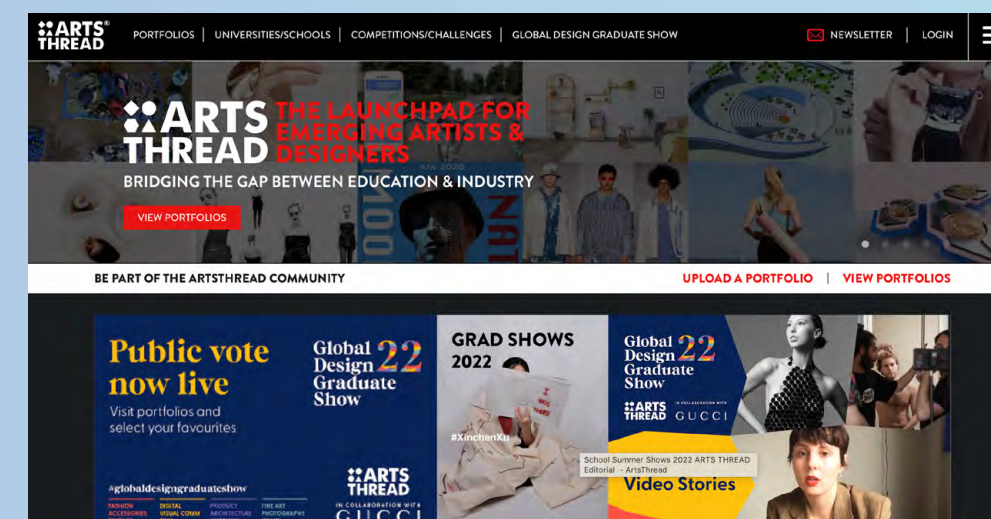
ARTS THREAD

PORTFOLIOS | UNIVERSITIES/SCHOOLS | COMPETITIONS/CHALLENGES | GLOBAL DESIGN GRADUATE SHOW

NEWSLETTER | LOGIN

ARTS THREAD THE LAUNCHPAD FOR EMERGING ARTISTS & DESIGNERS

BRIDGING THE GAP BETWEEN EDUCATION & INDUSTRY

VIEW PORTFOLIOS

BE PART OF THE ARTSTHREAD COMMUNITY

UPLOAD A PORTFOLIO | VIEW PORTFOLIOS

Public vote now live

Visit portfolios and select your favourites

Global Design 22 Graduate Show

#globaldesigngraduateshow

FASHION ACCESSORIES DIGITAL VISUAL COMM PRODUCT ARCHITECTURE FINE ART PHOTOGRAPHY

ARTS THREAD

IN COLLABORATION WITH GUCCI

GRAD SHOWS 2022

#XinchenXu

Global Design 22 Graduate Show

ARTS THREAD IN COLLABORATION WITH GUCCI

School Summer Shows 2022 ARTS THREAD Editorial - ArtsThread

Video Stories